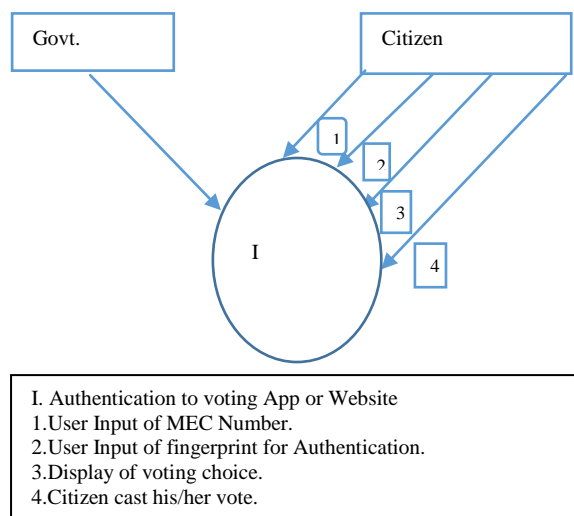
Govt.

Citizen

1

2

3

4

I

I. Authentication to voting App or Website
1.User Input of MEC Number.
2.User Input of fingerprint for Authentication.
3.Display of voting choice.
4.Citizen cast his/her vote.